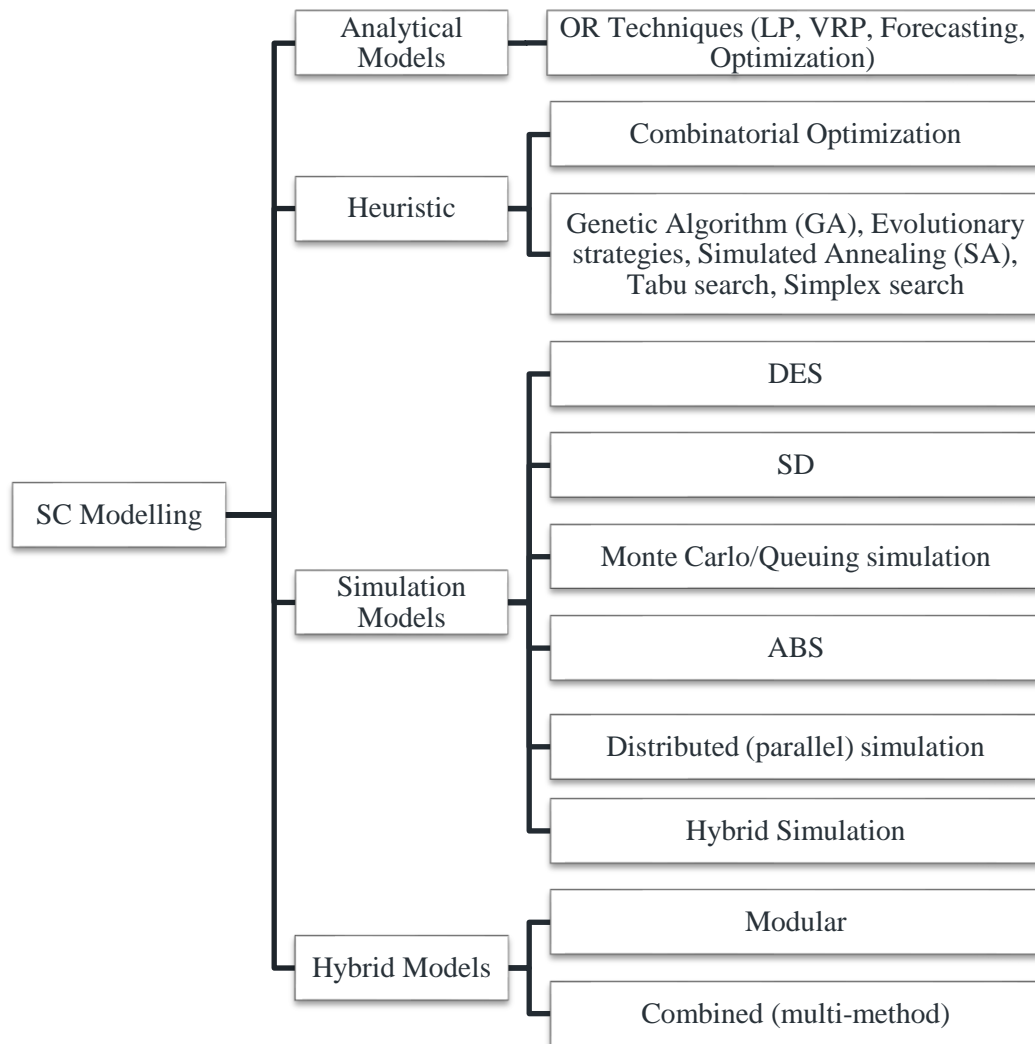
SC Modelling

Analytical Models

OR Techniques (LP, VRP, Forecasting, Optimization)

Heuristic

Combinatorial Optimization

Genetic Algorithm (GA), Evolutionary strategies, Simulated Annealing (SA), Tabu search, Simplex search

Simulation Models

DES

SD

Monte Carlo/Queuing simulation

ABS

Distributed (parallel) simulation

Hybrid Simulation

Hybrid Models

Modular

Combined (multi-method)